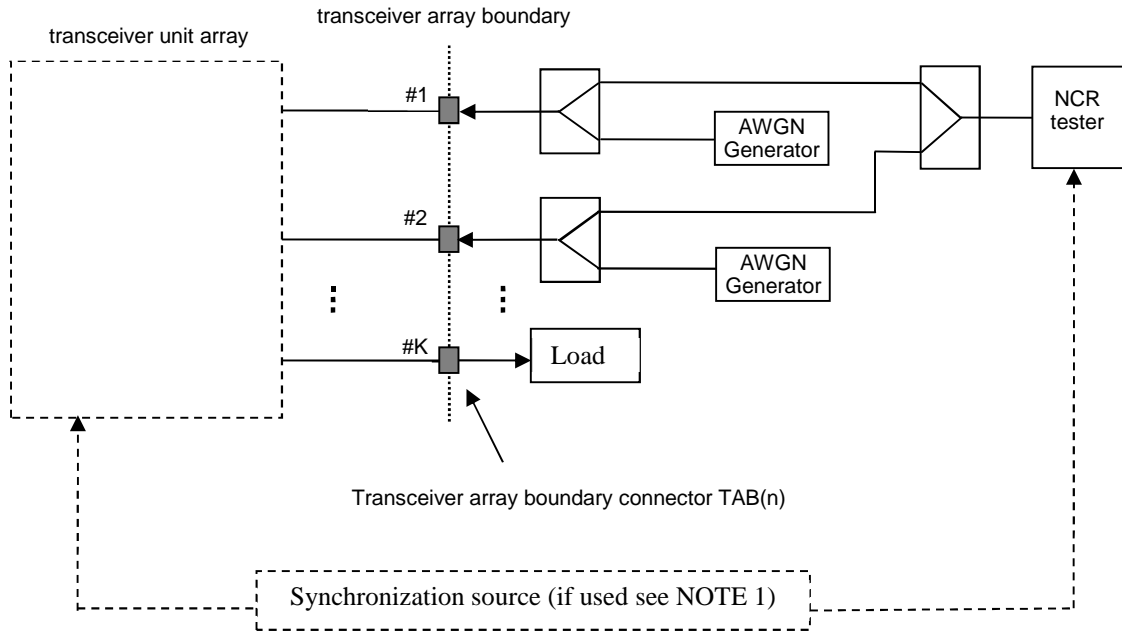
transceiver array boundary

transceiver unit array

#1

NCR tester

AWGN Generator

#2

AWGN Generator

#K

Load

Transceiver array boundary connector TAB(n)

Synchronization source (if used see NOTE 1)